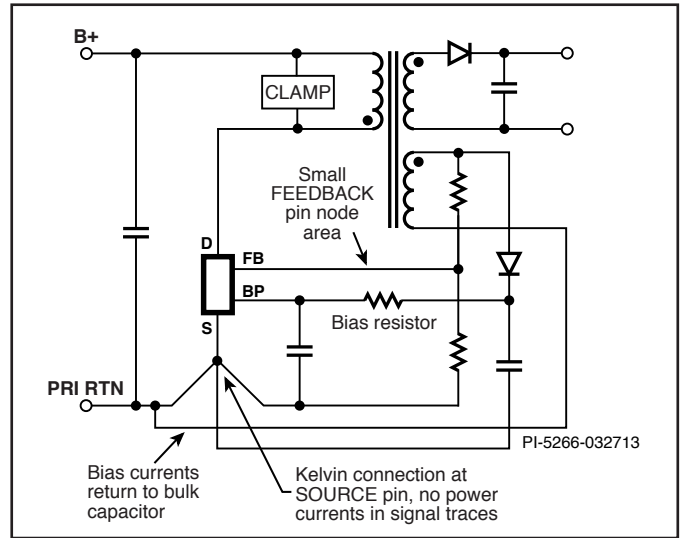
B+

CLAMP

Small FEEDBACK pin node area

D

FB

BP

S

Bias resistor

PRI RTN

PI-5266-032713

Bias currents return to bulk capacitor

Kelvin connection at SOURCE pin, no power currents in signal traces